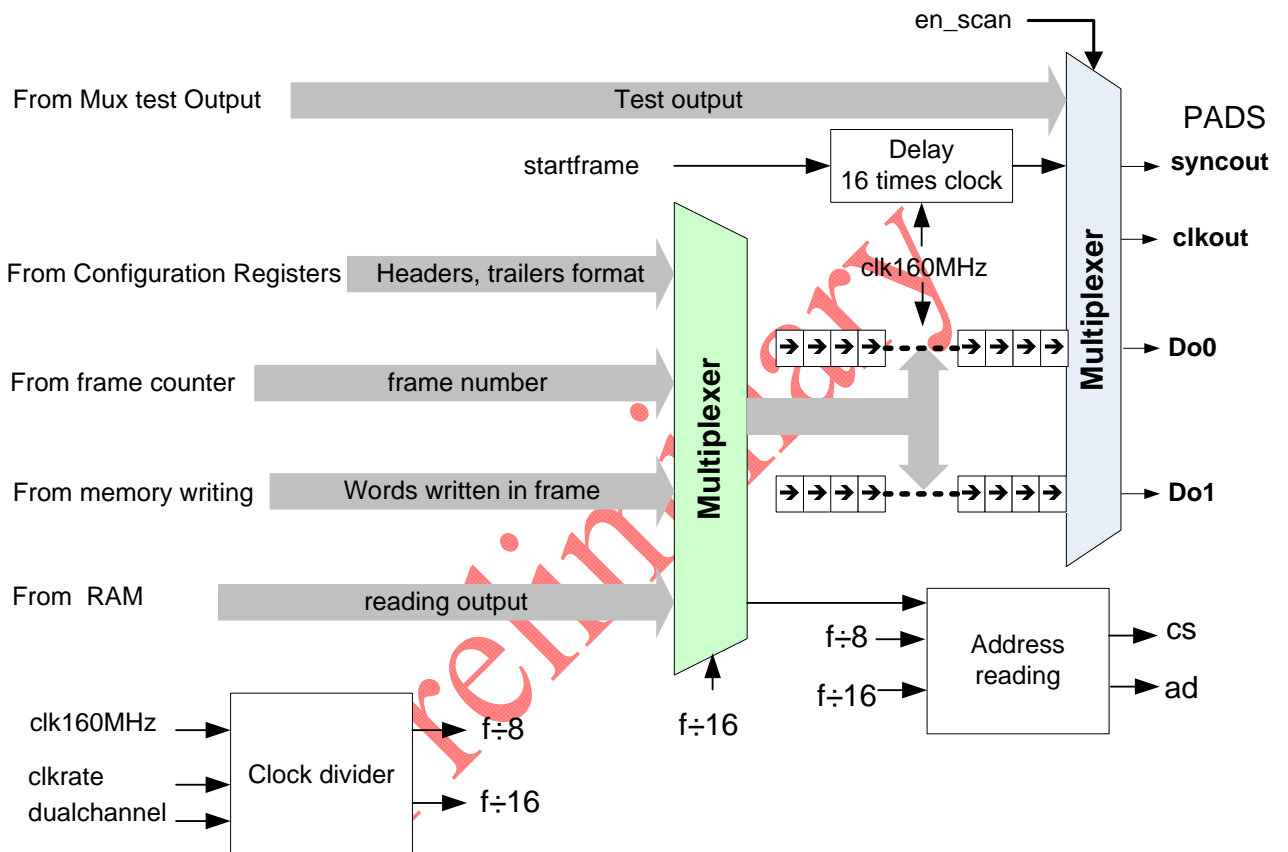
en_scan

From Mux test Output

Test output

PADS

startframe

Delay
16 times clock

syncout

clkout

From Configuration Registers

Headers, trailers format

clk160MHz

Multiplexer

Do0

From frame counter

frame number

Multiplexer

From memory writing

Words written in frame

Do1

From RAM

reading output

f÷8

Address reading

cs

f÷16

ad

clk160MHz

f÷8

clkrate

Clock divider

f÷16

dualchannel

f÷16

Preliminary